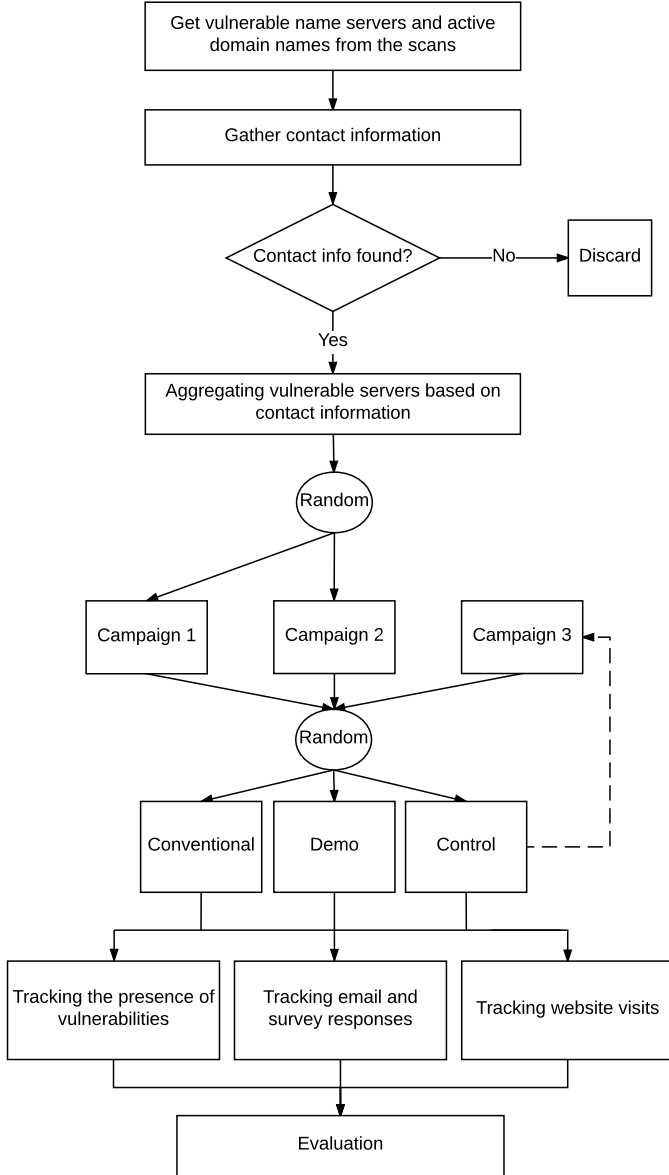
Get vulnerable name servers and active domain names from the scans

Gather contact information

Contact info found?

No

Discard

Yes

Aggregating vulnerable servers based on contact information

Random

Campaign 1

Campaign 2

Campaign 3

Random

Conventional

Demo

Control

Tracking the presence of vulnerabilities

Tracking email and survey responses

Tracking website visits

Evaluation